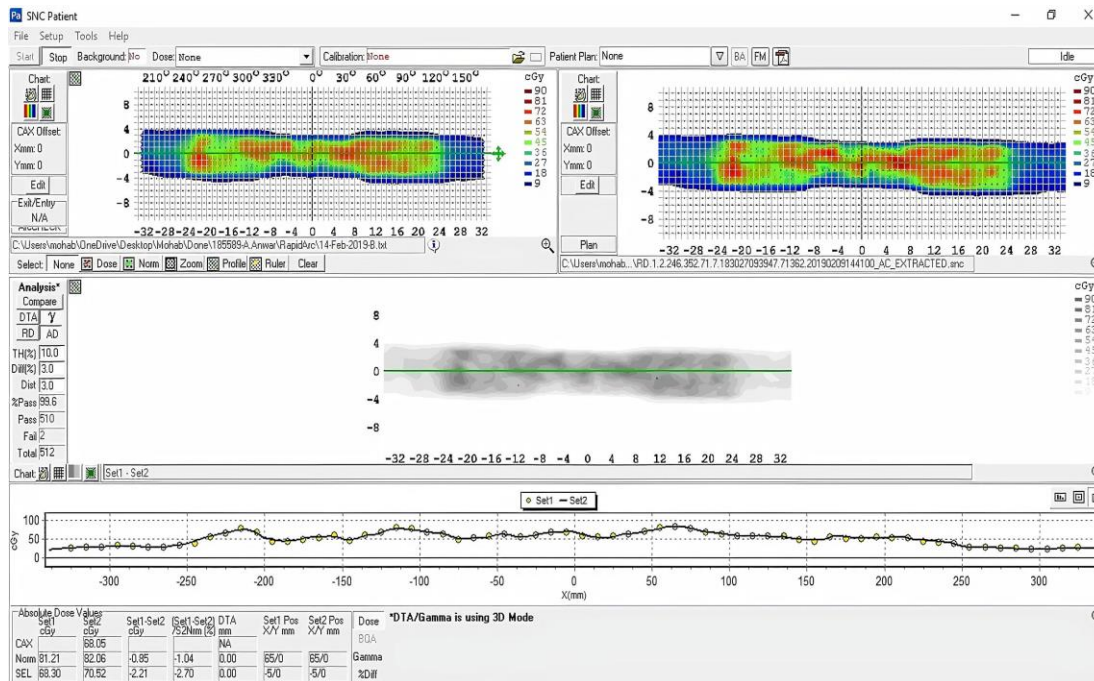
SNC Patient

File Setup Tools Help

Start Stop Background: No Dose: None Calibration: None Patient Plan: None BA FM Idle

Chart: CAX Offset: Xmm: 0 Ymm: 0 Edit Exit/Entry N/A

$210^0$ $240^0$ $270^0$ $300^0$ $330^0$ $0^0$ $30^0$ $60^0$ $90^0$ $120^0$ $150^0$

cGy 90 81 72 63 54 45 36 27 18 9

8 4 0 -4 -8

-32 -28 -24 -20 -16 -12 -8 -4 0 4 8 12 16 20 24 28 32

C:\Users\mohab\OneDrive\Desktop\Mohab\Done\185589-A.Anwar\RapidArc\14-Feb-2019-B.txt

Select: None Dose Norm Zoom Profile Ruler Clear

Chart: CAX Offset: Xmm: 0 Ymm: 0 Edit Plan

cGy 90 81 72 63 54 45 36 27 18 9

8 4 0 -4 -8

-32 -28 -24 -20 -16 -12 -8 -4 0 4 8 12 16 20 24 28 32

C:\Users\mohab...\RD.1.2.246.352.71.7.183027093947.71362.20190209144100_AC_EXTRACTED.snc

Analysis* Compare DTA γ RD AD TH(%) 10.0 Diff(%) 3.0 Dist 3.0 %Pass 99.6 Pass 510 Fail 2 Total 512

8 4 0 -4 -8

-32 -28 -24 -20 -16 -12 -8 -4 0 4 8 12 16 20 24 28 32

Chart: Set1 - Set2

Set1 Set2

100 50 0 cGy

-300 -250 -200 -150 -100 -50 0 50 100 150 200 250 300

X(mm)

Absolute Dose Values

| | Set1 cGy | Set2 cGy | Set1-Set2 cGy | (Set1-Set2) /S2Nm (%) | DTA mm | Set1 Pos X/Y mm | Set2 Pos X/Y mm |
|---|---|---|---|---|---|---|---|
| CAX | | 68.05 | | | NA | | |
| Norm | 81.21 | 82.06 | -0.85 | -1.04 | 0.00 | 65/0 | 65/0 |
| SEL | 68.30 | 70.52 | -2.21 | -2.70 | 0.00 | -5/0 | -5/0 |

Dose BQA Gamma %Diff

*DTA/Gamma is using 3D Mode